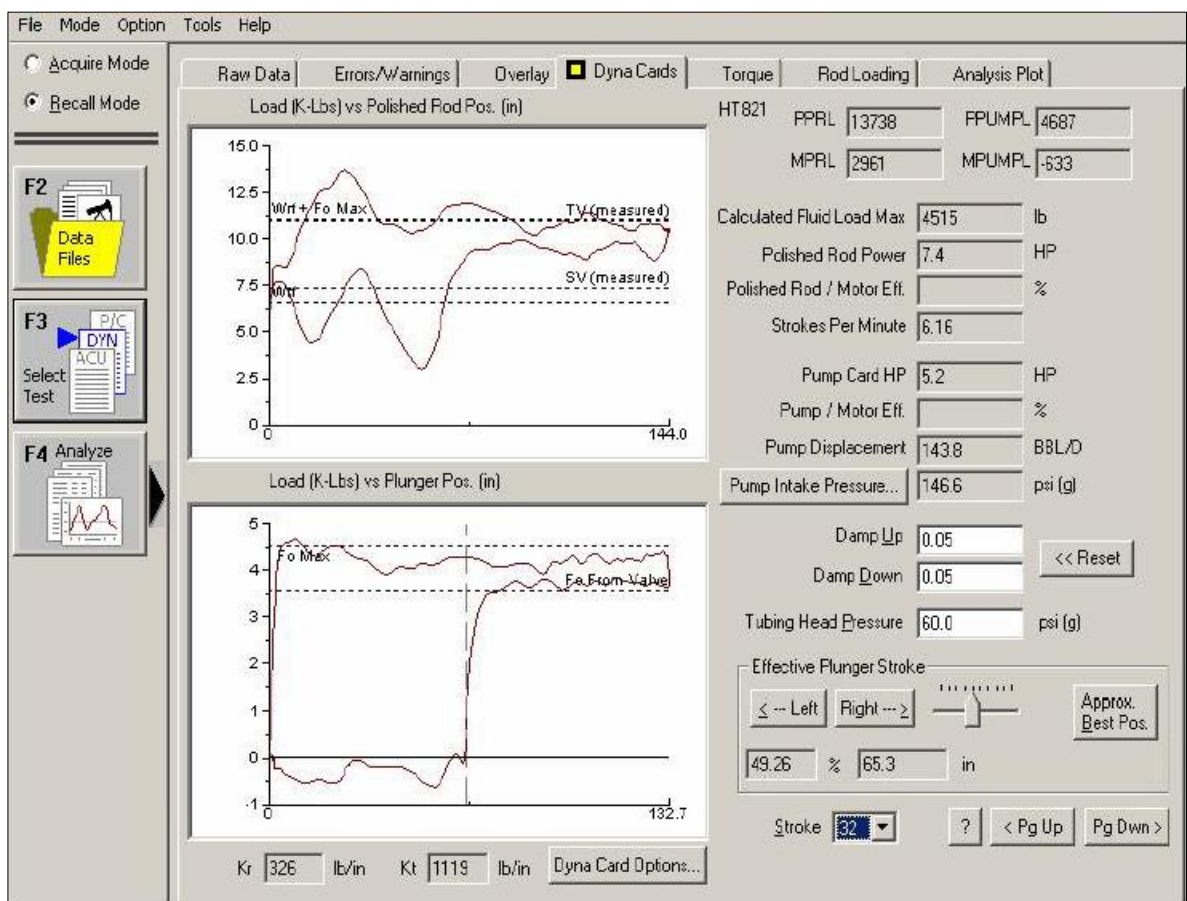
File Mode Option Tools Help

Acquire Mode
Recall Mode

F2
Data Files

F3
P/C
DYN
ACU
Select Test

F4 Analyze

Raw Data | Errors/Warnings | Overlay | Dyna Cards | Torque | Rod Loading | Analysis Plot

Load (K-Lbs) vs Polished Rod Pos. (in)

15.0
12.5
10.0
7.5
5.0
2.5
0
0
144.0
Wrf + Fo Max
TV (measured)
SV (measured)
Wrf

Load (K-Lbs) vs Plunger Pos. (in)

5
4
3
2
1
0
-1
0
132.7
Fo Max
Fo From Valve

Kr 326 lb/in Kt 1119 lb/in Dyna Card Options...

HT821
PPRL 13738
PPUMPL 4687
MPRL 2961
MPUMPL -633

Calculated Fluid Load Max 4515 lb
Polished Rod Power 7.4 HP
Polished Rod / Motor Eff. %
Strokes Per Minute 6.16

Pump Card HP 5.2 HP
Pump / Motor Eff. %
Pump Displacement 143.8 BBL/D
Pump Intake Pressure... 146.6 psi (g)

Damp Up 0.05
Damp Down 0.05
<< Reset

Tubing Head Pressure 60.0 psi (g)

Effective Plunger Stroke
< -- Left Right --> 
Approx. Best Pos.
49.26 % 65.3 in

Stroke 32 ? < Pg Up Pg Dwn >